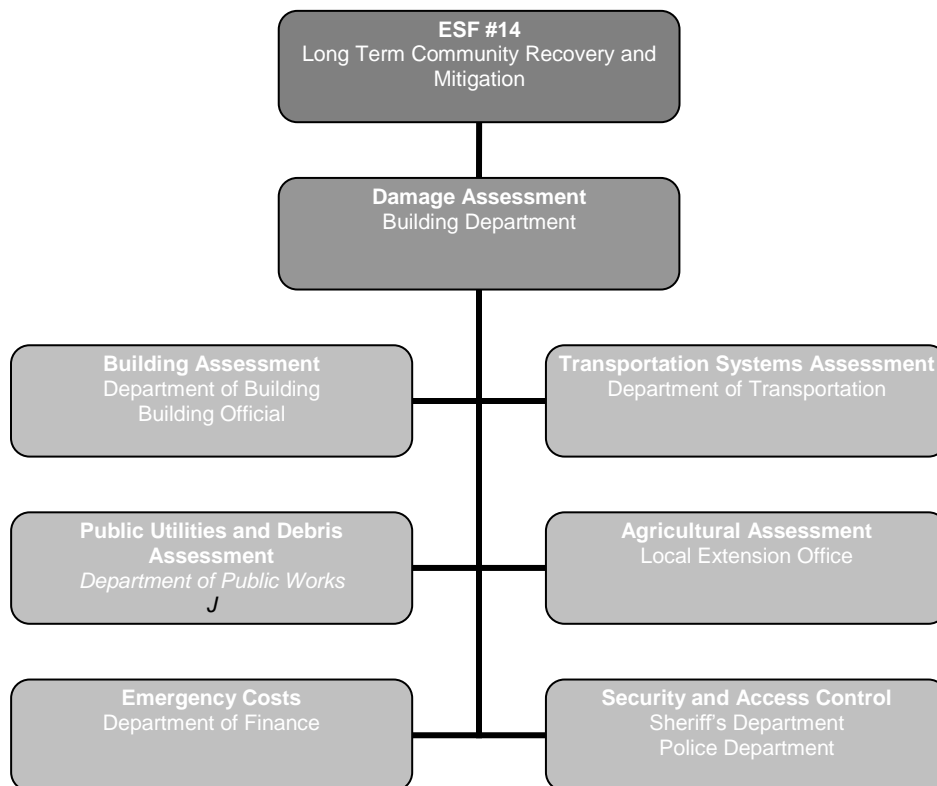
**ESF #14**
Long Term Community Recovery and Mitigation

**Damage Assessment**
Building Department

**Building Assessment**
Department of Building
Building Official

**Transportation Systems Assessment**
Department of Transportation

**Public Utilities and Debris Assessment**
*Department of Public Works*
*J*

**Agricultural Assessment**
Local Extension Office

**Emergency Costs**
Department of Finance

**Security and Access Control**
Sheriff's Department
Police Department